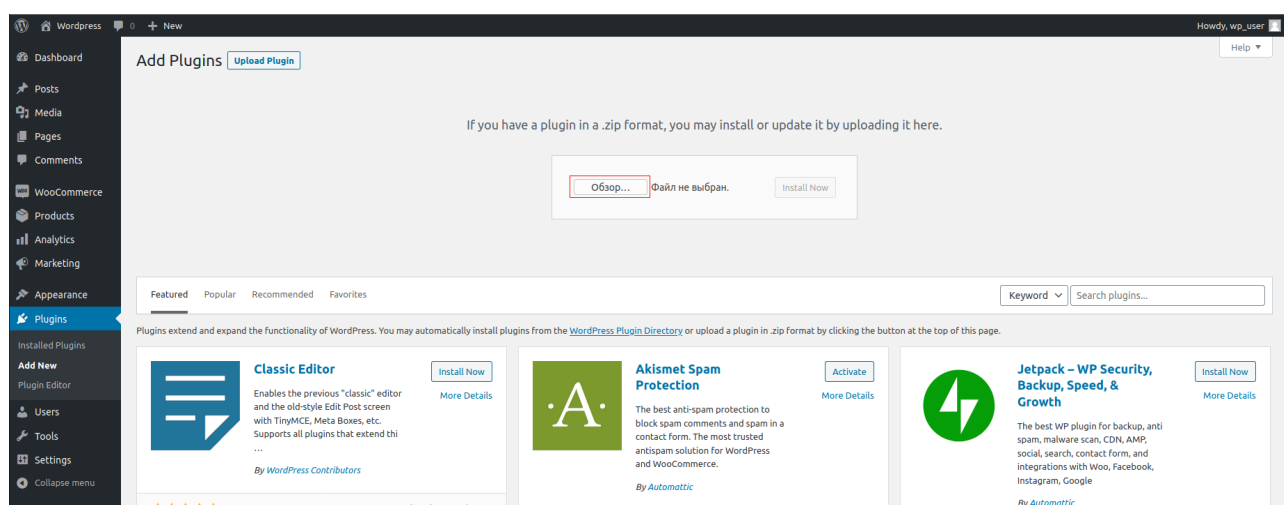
Wordpress 0 + New Howdy, wp_user

Help ▼

Dashboard
Posts
Media
Pages
Comments
WooCommerce
Products
Analytics
Marketing
Appearance
Plugins
Installed Plugins
Add New
Plugin Editor
Users
Tools
Settings
Collapse menu

Add Plugins Upload Plugin

If you have a plugin in a .zip format, you may install or update it by uploading it here.

Обзор... Файл не выбран. Install Now

Featured Popular Recommended Favorites

Keyword ⌄ Search plugins...

Plugins extend and expand the functionality of WordPress. You may automatically install plugins from the WordPress Plugin Directory or upload a plugin in .zip format by clicking the button at the top of this page.

Classic Editor
Install Now
More Details
Enables the previous "classic" editor and the old-style Edit Post screen with TinyMCE, Meta Boxes, etc. Supports all plugins that extend thi …
By WordPress Contributors

Akismet Spam Protection
Activate
More Details
The best anti-spam protection to block spam comments and spam in a contact form. The most trusted antispam solution for WordPress and WooCommerce.
By Automattic

Jetpack – WP Security, Backup, Speed, & Growth
Install Now
More Details
The best WP plugin for backup, anti spam, malware scan, CDN, AMP, social, search, contact form, and integrations with Woo, Facebook, Instagram, Google
By Automattic